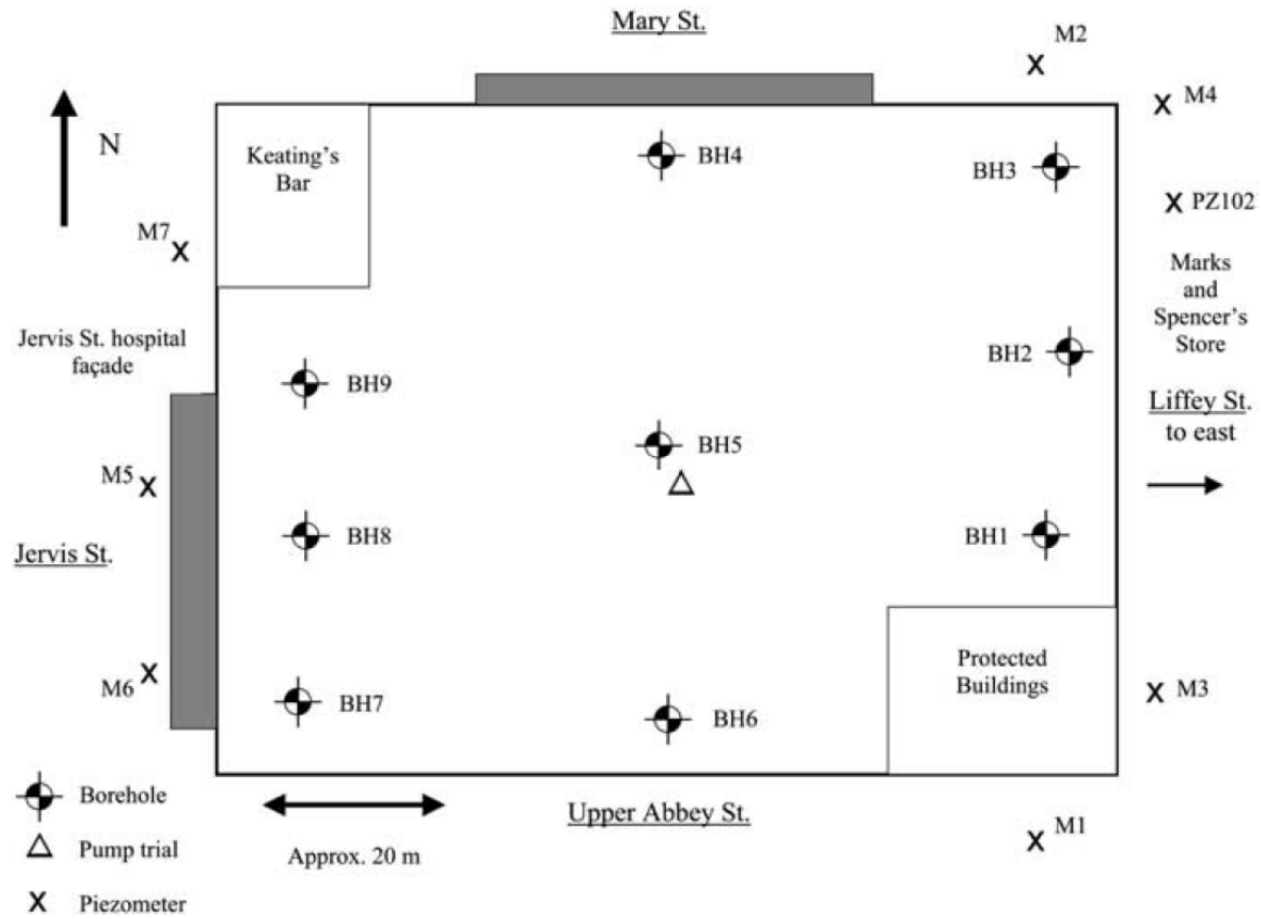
Mary St.

M2

M4

N

Keating's Bar

BH4

BH3

PZ102

M7

Marks and Spencer's Store

Jervis St. hospital façade

BH2

BH9

Liffey St. to east

BH5

M5

BH8

BH1

Jervis St.

Protected Buildings

M6

M3

BH7

BH6

Borehole

Upper Abbey St.

M1

Pump trial

Approx. 20 m

Piezometer